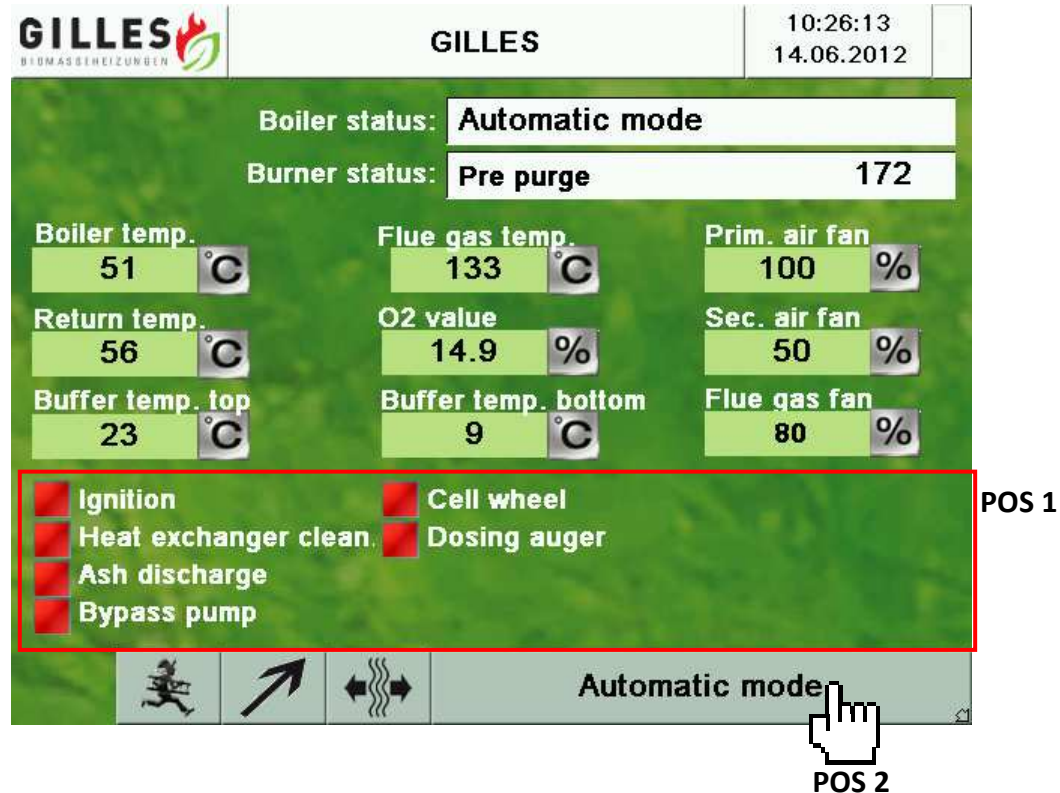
GILLES
BIOMASSEHEIZUNGEN

GILLES

10:26:13
14.06.2012

Boiler status: Automatic mode

Burner status: Pre purge 172

Boiler temp.
51 °C

Flue gas temp.
133 °C

Prim. air fan
100 %

Return temp.
56 °C

O2 value
14.9 %

Sec. air fan
50 %

Buffer temp. top
23 °C

Buffer temp. bottom
9 °C

Flue gas fan
80 %

Ignition
Heat exchanger clean.
Ash discharge
Bypass pump
Cell wheel
Dosing auger

POS 1

Automatic mode

POS 2